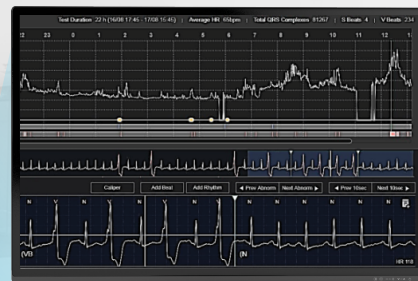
Test Duration: 22 h (16/06 17:45 - 17/06 15:45) | Average HR: 65bpm | Total QRS Complexes: 81267 | S Beats: 4 | V Beats: 234

12 23 0 1 2 3 4 5 6 7 8 9 10 11 12

Caliper | Add Beat | Add Rhythm | ◄ Prev Abnorm | Next Abnorm ► | ◄ Prev 10sec | Next 10sec ►

N V N V N V N V N N N N N N

(VB (N

HR 118